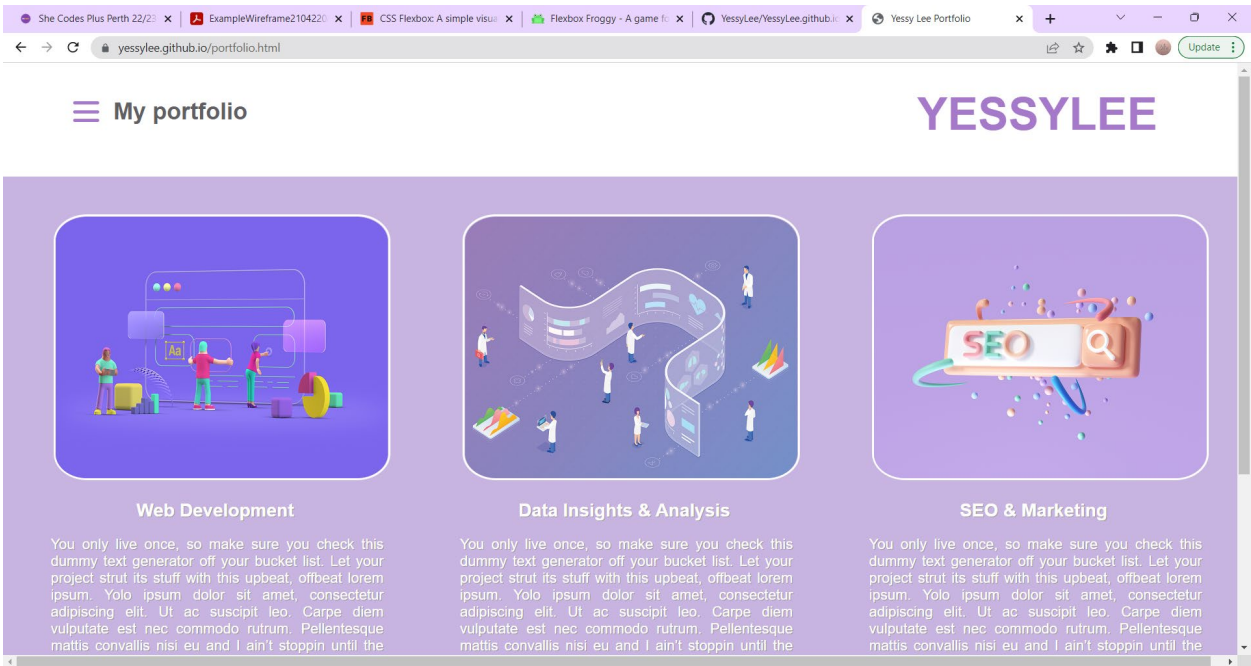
She Codes Plus Perth 22/2 ×
ExampleWireframe2104220 ×
CSS Flexbox: A simple visua ×
Flexbox Froggy - A game fo ×
YessyLee/YessyLee.github.io ×
Yessy Lee Portfolio ×
+

yessylee.github.io/portfolio.html

Update

My portfolio

YESSYLEE

Aa

SEO

Web Development

You only live once, so make sure you check this dummy text generator off your bucket list. Let your project strut its stuff with this upbeat, offbeat lorem ipsum. Yolo ipsum dolor sit amet, consectetur adipiscing elit. Ut ac suscipit leo. Carpe diem vulputate est nec commodo rutrum. Pellentesque mattis convallis nisi eu and I ain't stoppin until the

Data Insights & Analysis

You only live once, so make sure you check this dummy text generator off your bucket list. Let your project strut its stuff with this upbeat, offbeat lorem ipsum. Yolo ipsum dolor sit amet, consectetur adipiscing elit. Ut ac suscipit leo. Carpe diem vulputate est nec commodo rutrum. Pellentesque mattis convallis nisi eu and I ain't stoppin until the

SEO & Marketing

You only live once, so make sure you check this dummy text generator off your bucket list. Let your project strut its stuff with this upbeat, offbeat lorem ipsum. Yolo ipsum dolor sit amet, consectetur adipiscing elit. Ut ac suscipit leo. Carpe diem vulputate est nec commodo rutrum. Pellentesque mattis convallis nisi eu and I ain't stoppin until the